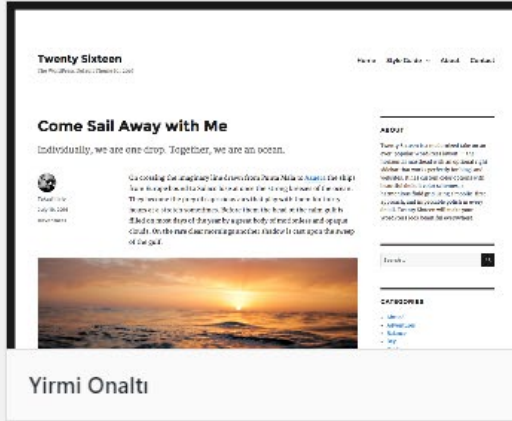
Twenty Sixteen

The WordPress Default Theme for 2016

Home Style Guide About Contact

Come Sail Away with Me

Individually, we are one drop. Together, we are an ocean.

On crossing the imaginary line drawn from Punta Mala to Azuera the ship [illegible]

ABOUT

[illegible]

Search

CATEGORIES

Yirmi Onaltı